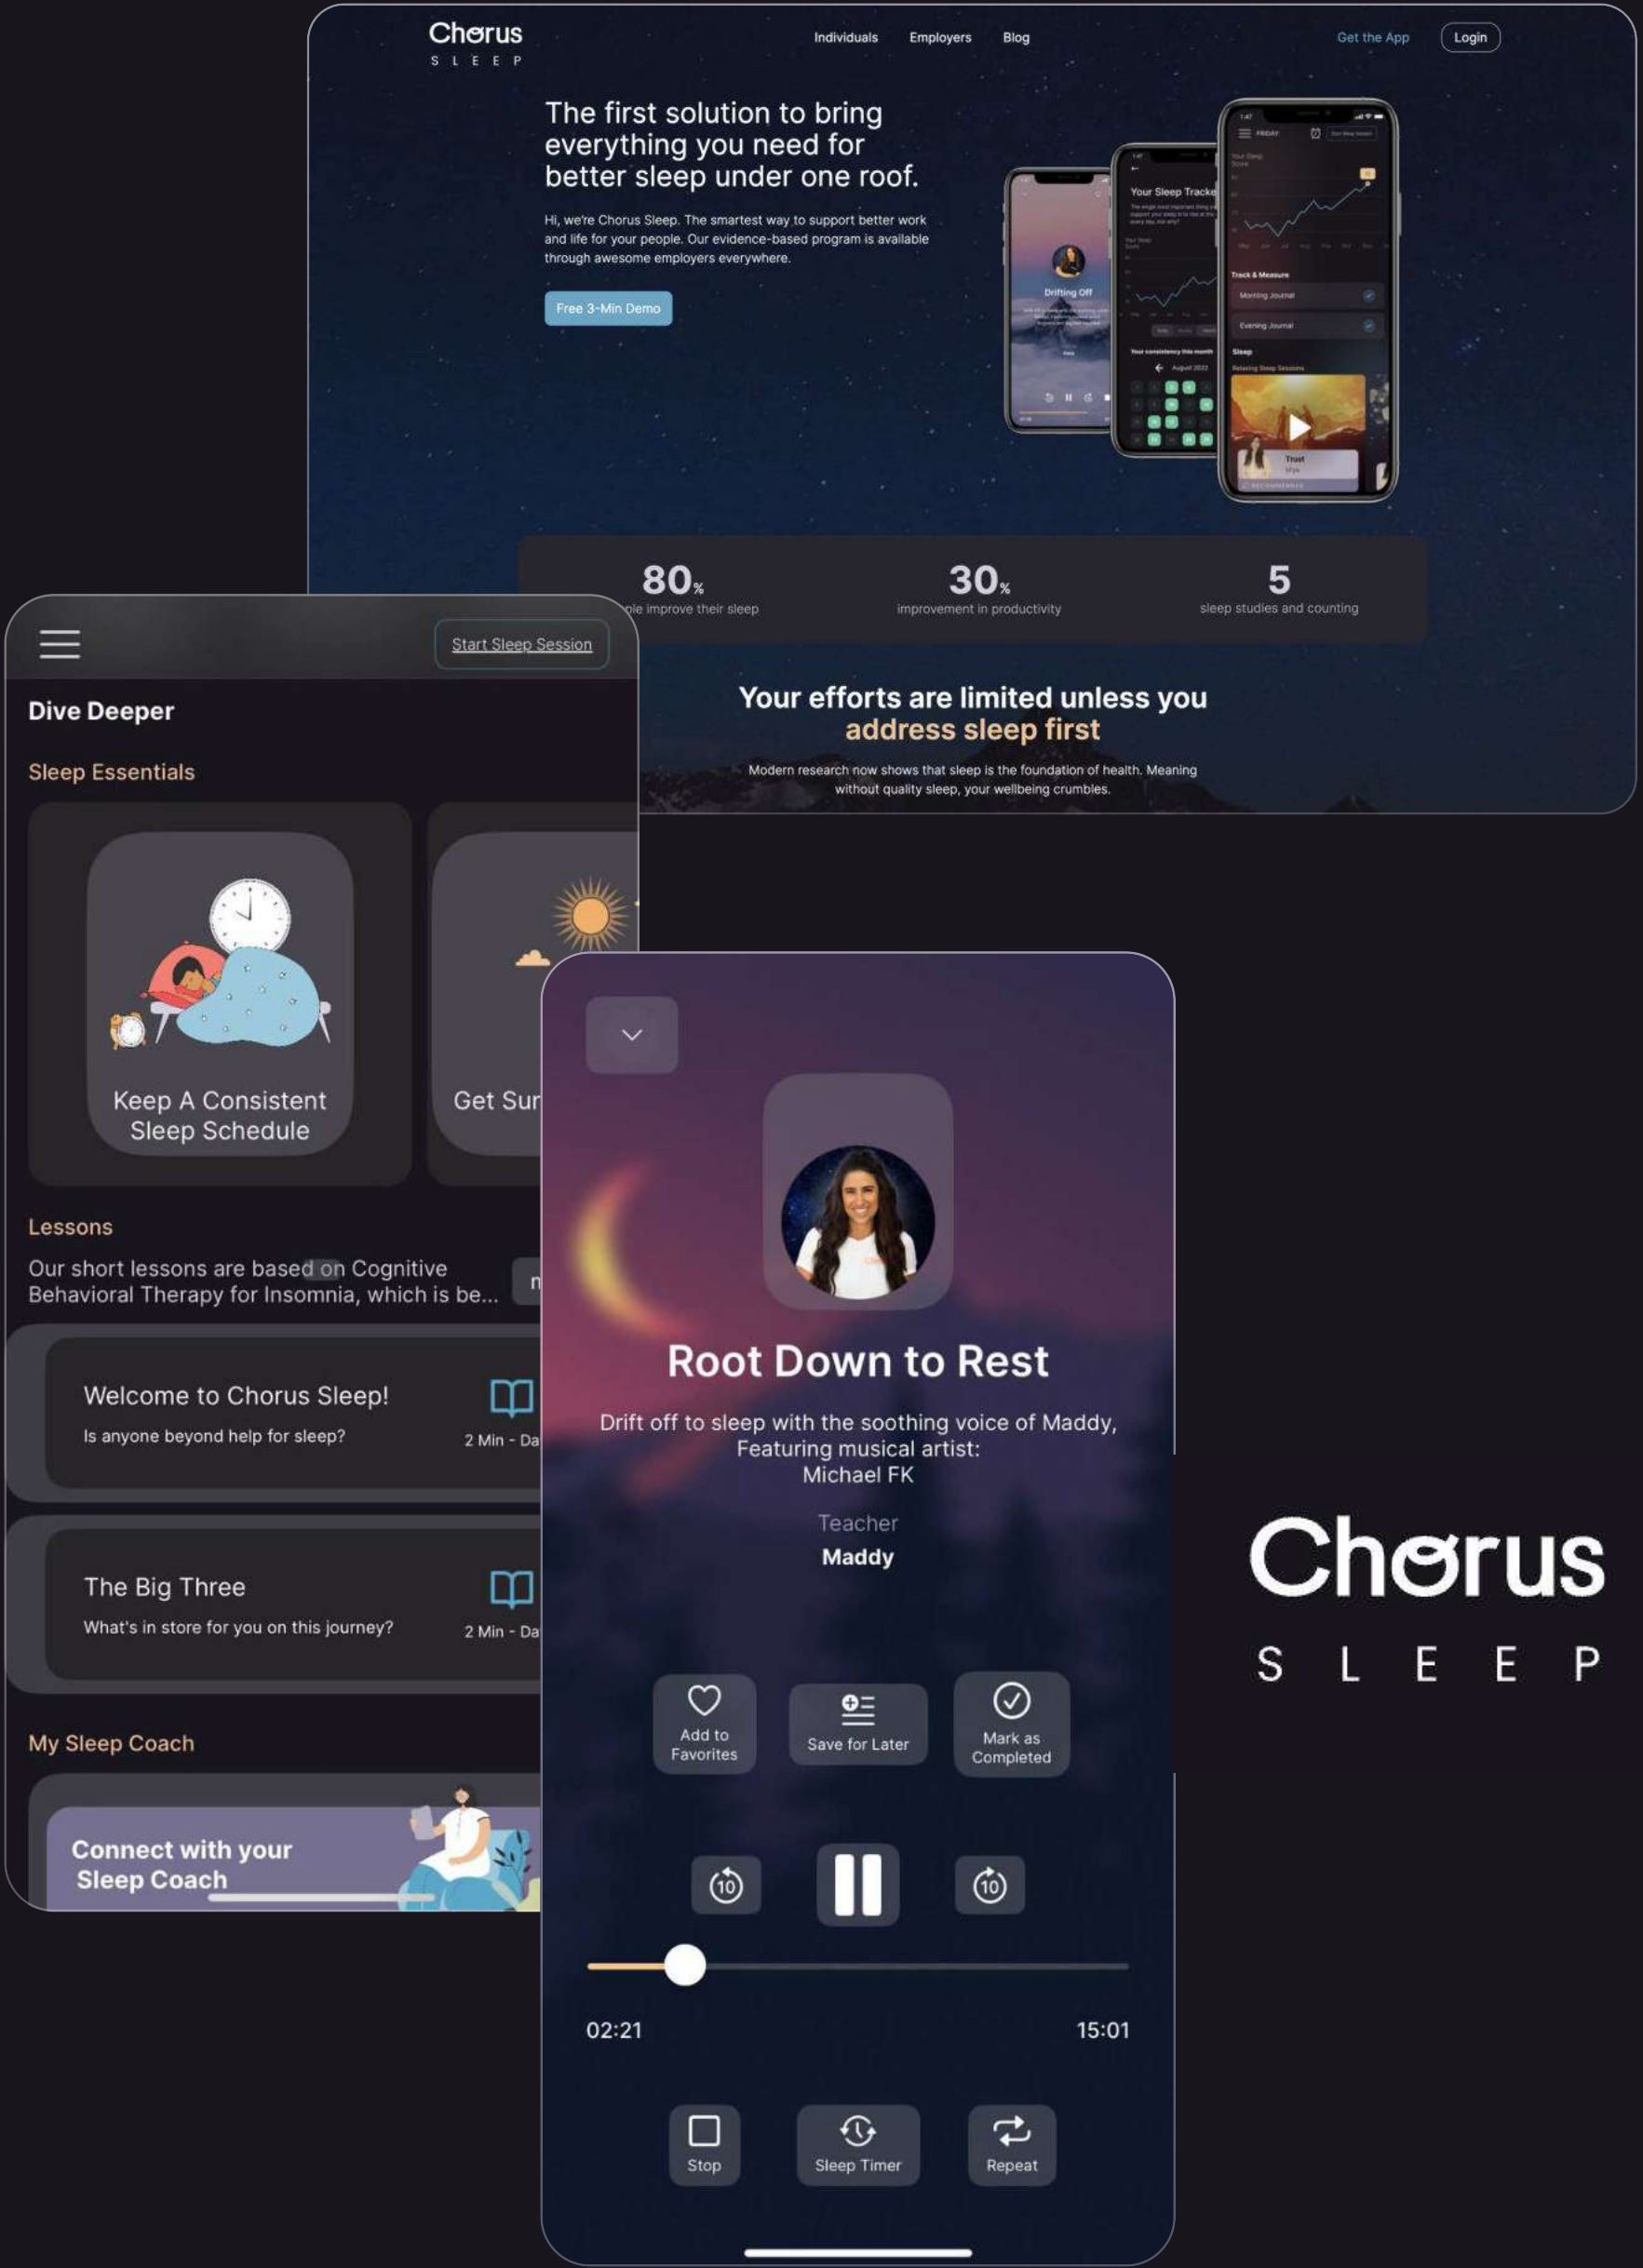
Chorus
SLEEP

Individuals Employers Blog

Get the App Login

The first solution to bring everything you need for better sleep under one roof.

Hi, we're Chorus Sleep. The smartest way to support better work and life for your people. Our evidence-based program is available through awesome employers everywhere.

Free 3-Min Demo

Drifting Off

Your Sleep Tracker

Track & Measure

Morning Journal

Evening Journal

Sleep

Trust

80%
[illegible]ple improve their sleep

30%
improvement in productivity

5
sleep studies and counting

Your efforts are limited unless you address sleep first

Modern research now shows that sleep is the foundation of health. Meaning without quality sleep, your wellbeing crumbles.

Start Sleep Session

Dive Deeper

Sleep Essentials

Keep A Consistent Sleep Schedule

Get Sur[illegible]

Lessons

Our short lessons are based on Cognitive Behavioral Therapy for Insomnia, which is be...

Welcome to Chorus Sleep!
Is anyone beyond help for sleep?
2 Min - Da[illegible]

The Big Three
What's in store for you on this journey?
2 Min - Da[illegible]

My Sleep Coach

Connect with your Sleep Coach

Root Down to Rest

Drift off to sleep with the soothing voice of Maddy, Featuring musical artist:
Michael FK

Teacher
Maddy

Add to Favorites

Save for Later

Mark as Completed

10

10

02:21

15:01

Stop

Sleep Timer

Repeat

Chorus
SLEEP